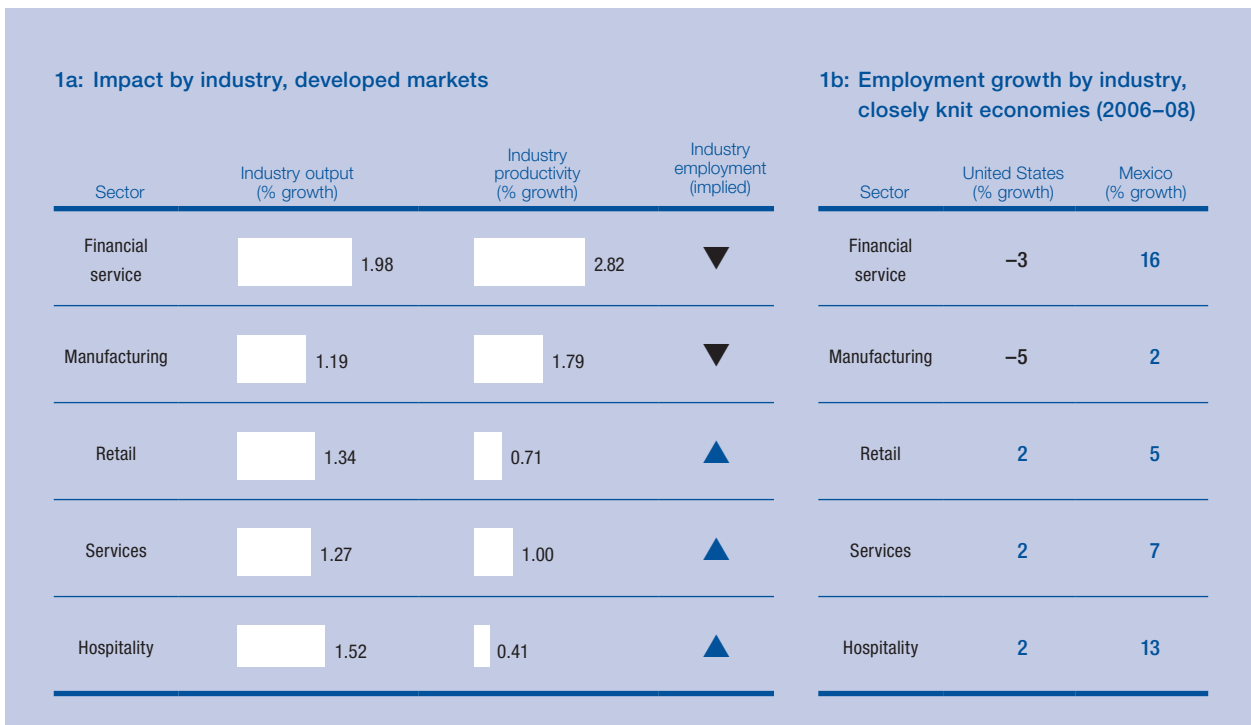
1a: Impact by industry, developed markets

| Sector | Industry output (% growth) | Industry productivity (% growth) | Industry employment (implied) |
|---|---|---|---|
| Financial service | 1.98 | 2.82 | ▼ |
| Manufacturing | 1.19 | 1.79 | ▼ |
| Retail | 1.34 | 0.71 | ▲ |
| Services | 1.27 | 1.00 | ▲ |
| Hospitality | 1.52 | 0.41 | ▲ |

1b: Employment growth by industry, closely knit economies (2006–08)

| Sector | United States (% growth) | Mexico (% growth) |
|---|---|---|
| Financial service | –3 | 16 |
| Manufacturing | –5 | 2 |
| Retail | 2 | 5 |
| Services | 2 | 7 |
| Hospitality | 2 | 13 |